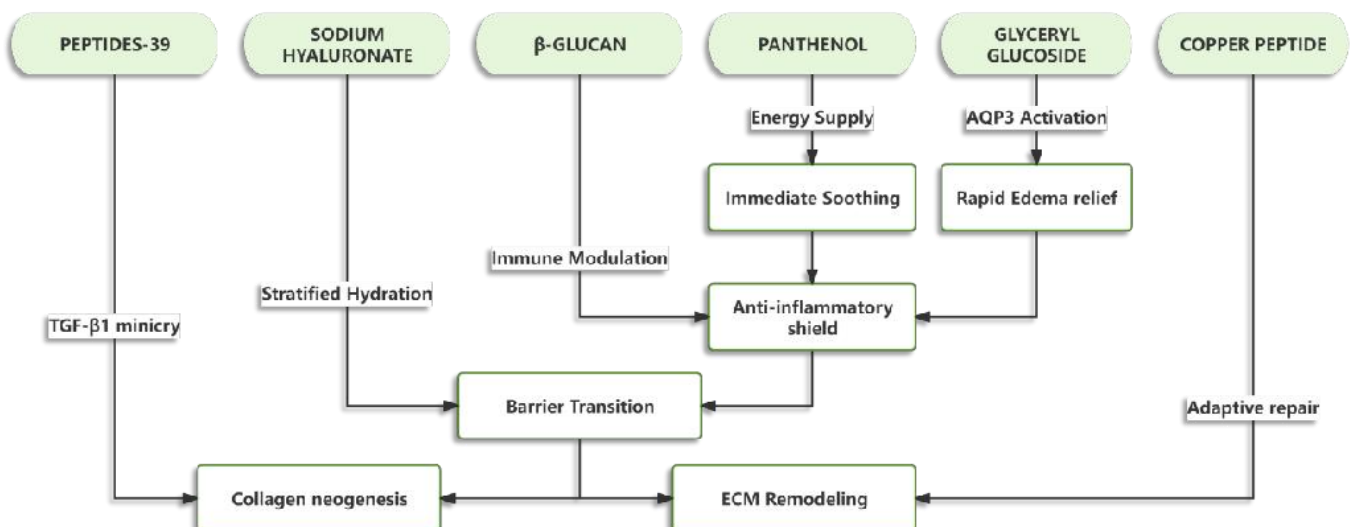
PEPTIDES-39

SODIUM HYALURONATE

β-GLUCAN

PANTHENOL

GLYCERYL GLUCOSIDE

COPPER PEPTIDE

Energy Supply

AQP3 Activation

Immediate Soothing

Rapid Edema relief

Immune Modulation

Stratified Hydration

TGF-β1 minicry

Anti-inflammatory shield

Barrier Transition

Adaptive repair

Collagen neogenesis

ECM Remodeling